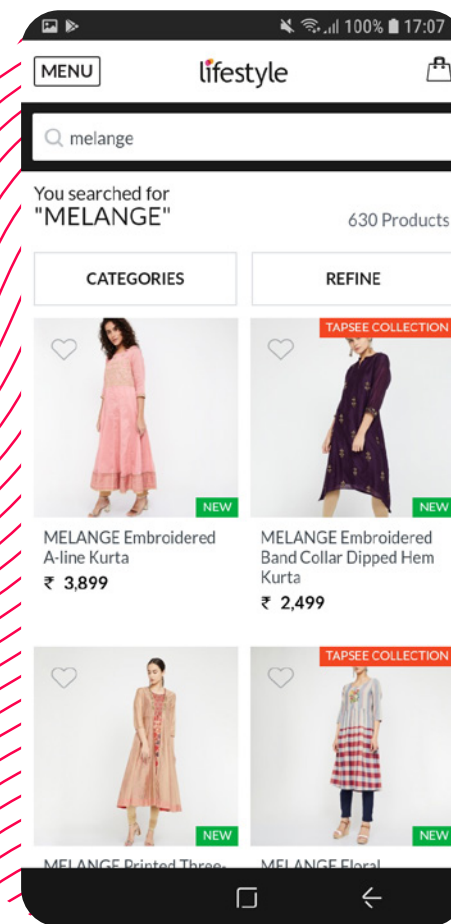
100% 17:07

MENU

lifestyle

melange

You searched for "MELANGE"

630 Products

CATEGORIES

REFINE

NEW

MELANGE Embroidered A-line Kurta

₹ 3,899

TAPSEE COLLECTION

NEW

MELANGE Embroidered Band Collar Dipped Hem Kurta

₹ 2,499

NEW

MELANGE Printed Three-

TAPSEE COLLECTION

NEW

MELANGE Floral